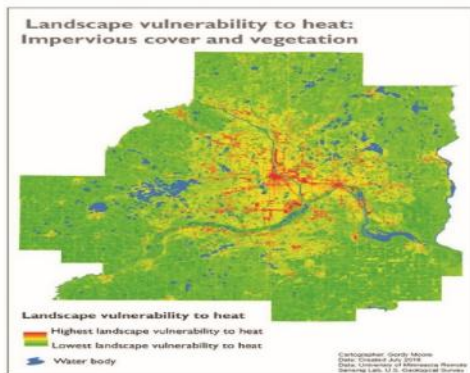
Landscape vulnerability to heat:
Impervious cover and vegetation

Landscape vulnerability to heat
Highest landscape vulnerability to heat
Lowest landscape vulnerability to heat
Water body

Cartographer: Gordy Moore
Date: Created July 2018
Data: University of Minnesota Remote Sensing Lab, U.S. Geological Survey